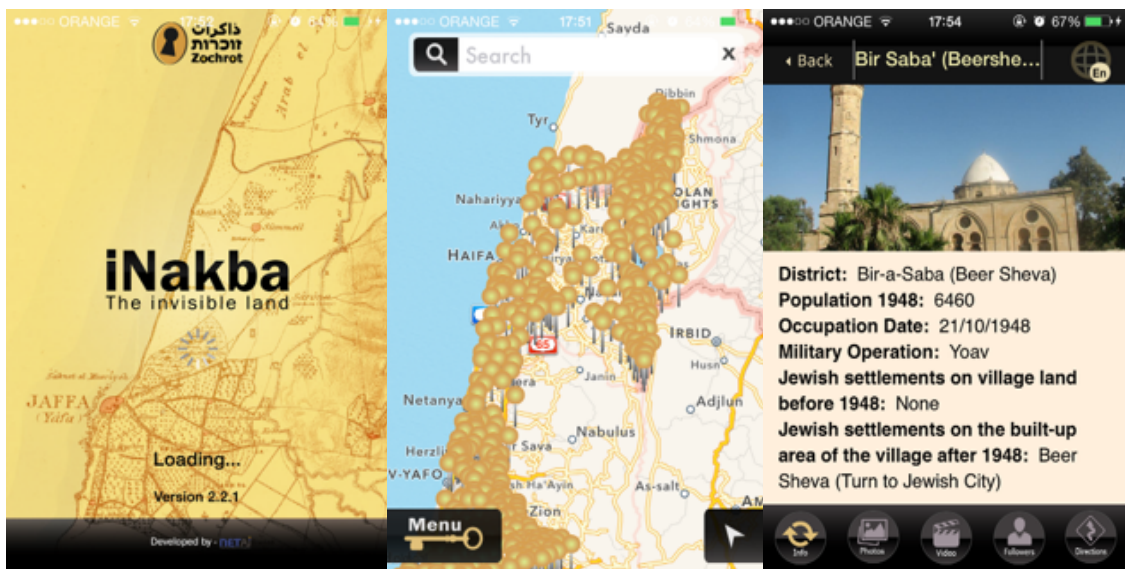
●●●○○ ORANGE 17:52 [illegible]%

ذاكرات
זוכרות
Zochrot

JAFFA
(Yafa)

iNakba
The invisible land

Loading...

Version 2.2.1

Developed by - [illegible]

●●●○○ ORANGE 17:51

Search

Sayda
Tyr
Bibnin
Shmona
Nahariyya
GOLAN HEIGHTS
HAIFA
Karmi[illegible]
IRBID
65
Husn
Jenin
Netanya
Adjlun
Herzli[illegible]
Kfar Sava
Nabulus
V-YAFO
Rosh Ha'Ayin
As-salt
Zion
Menu

●●●○○ ORANGE 17:54 67%

Back
Bir Saba' (Beershe...
En

District: Bir-a-Saba (Beer Sheva)
Population 1948: 6460
Occupation Date: 21/10/1948
Military Operation: Yoav
Jewish settlements on village land before 1948: None
Jewish settlements on the built-up area of the village after 1948: Beer Sheva (Turn to Jewish City)

Info
Photos
Video
Followers
Directions